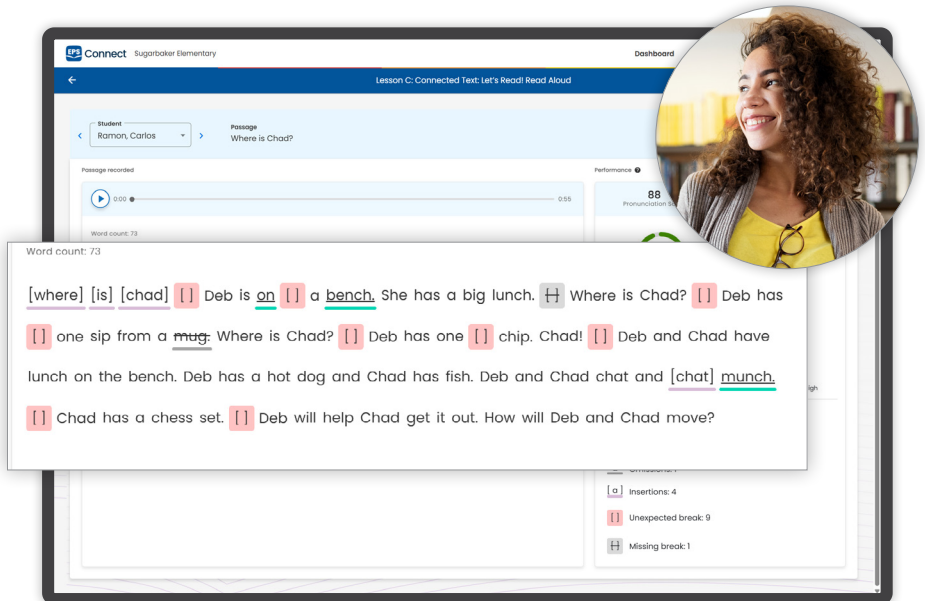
EPS Connect Sugarbaker Elementary

Dashboard

Lesson C: Connected Text: Let's Read! Read Aloud

Student
Ramon, Carlos

Passage
Where is Chad?

Passage recorded

0:00

0:55

Word count: 73

Performance

88
Pronunciation S

Word count: 73

[where] [is] [chad] [ ] Deb is on [ ] a bench. She has a big lunch. [H] Where is Chad? [ ] Deb has [ ] one sip from a mug. Where is Chad? [ ] Deb has one [ ] chip. Chad! [ ] Deb and Chad have lunch on the bench. Deb has a hot dog and Chad has fish. Deb and Chad chat and [chat] munch. [ ] Chad has a chess set. [ ] Deb will help Chad get it out. How will Deb and Chad move?

igh

Omissions: 1

[a] Insertions: 4

[ ] Unexpected break: 9

[H] Missing break: 1